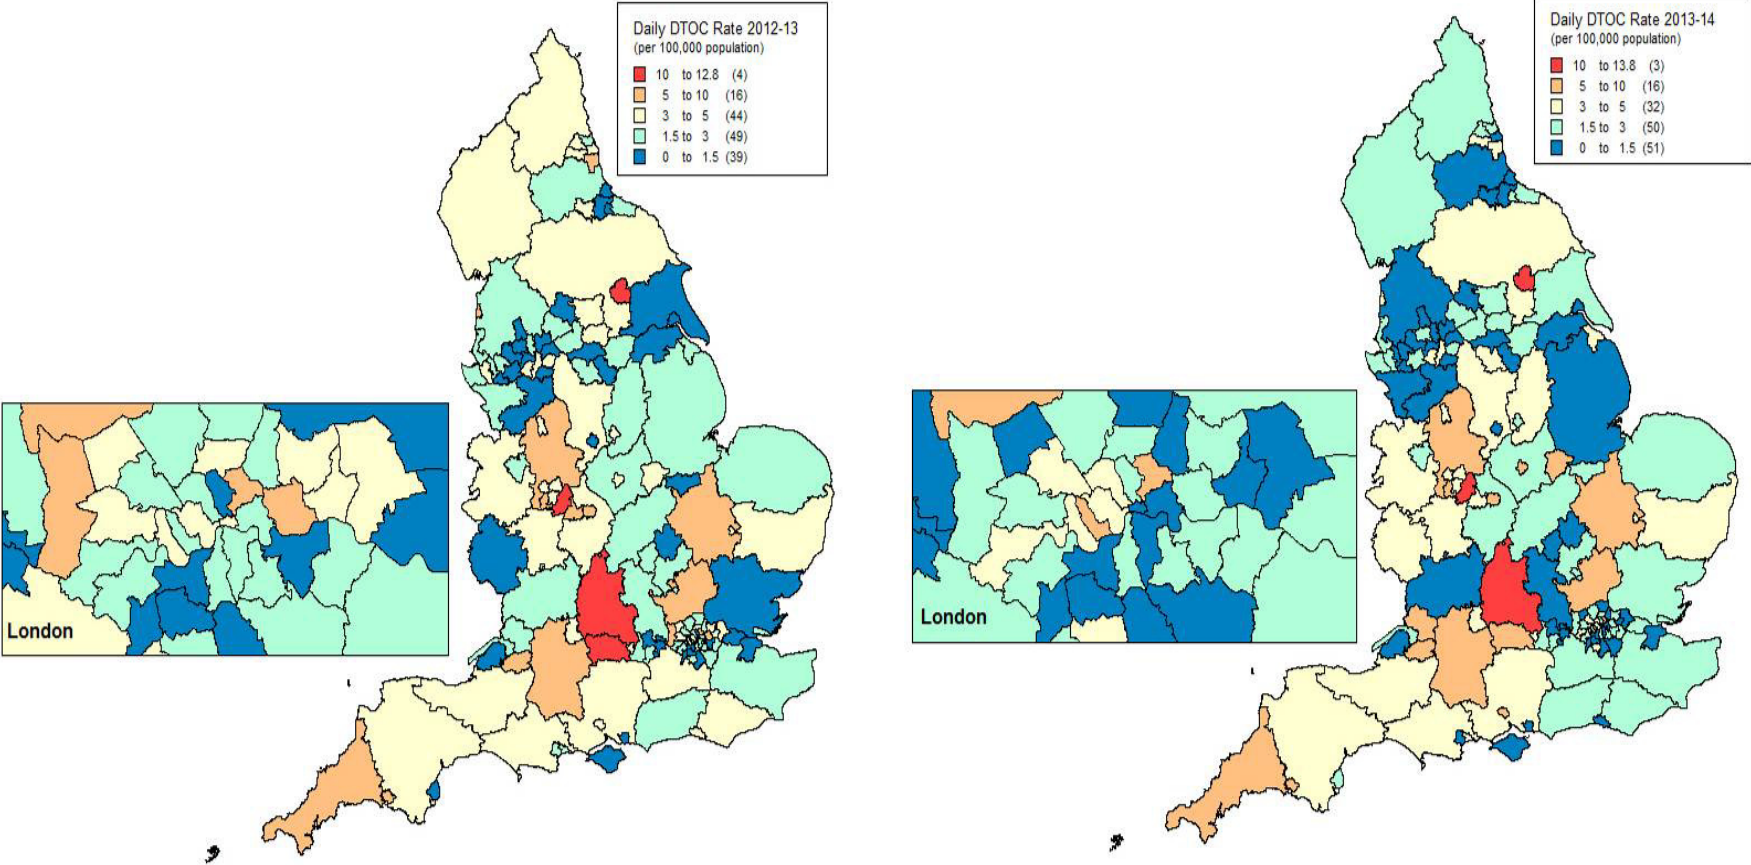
Daily DTOC Rate 2012-13
(per 100,000 population)
10 to 12.8 (4)
5 to 10 (16)
3 to 5 (44)
1.5 to 3 (49)
0 to 1.5 (39)

London

Daily DTOC Rate 2013-14
(per 100,000 population)
10 to 13.8 (3)
5 to 10 (16)
3 to 5 (32)
1.5 to 3 (50)
0 to 1.5 (51)

London